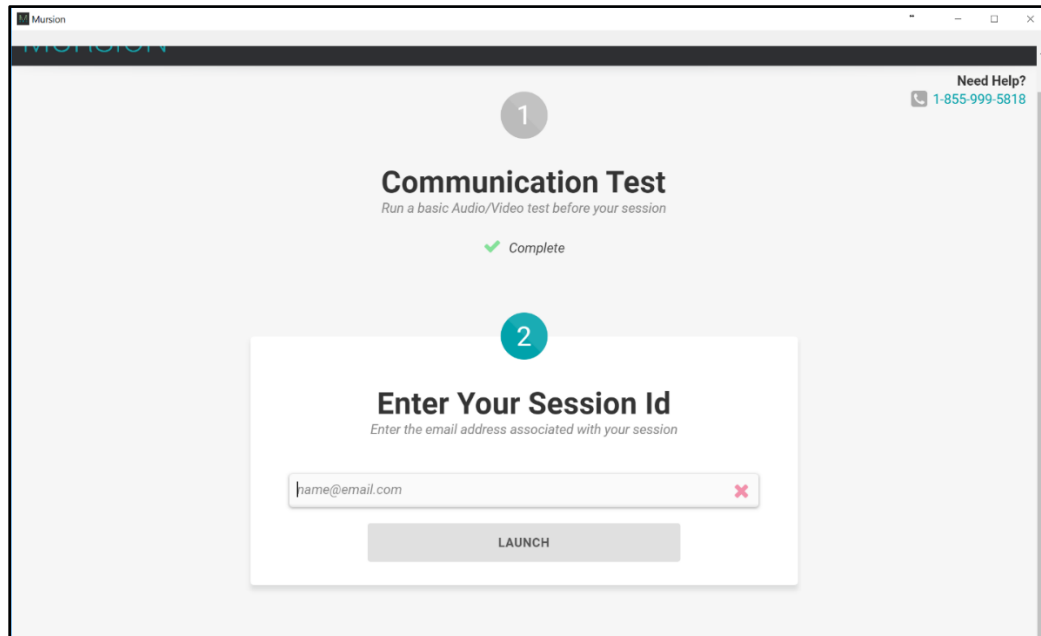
Mursion

Need Help?
1-855-999-5818

1

Communication Test
Run a basic Audio/Video test before your session

Complete

2

Enter Your Session Id
Enter the email address associated with your session

name@email.com

LAUNCH